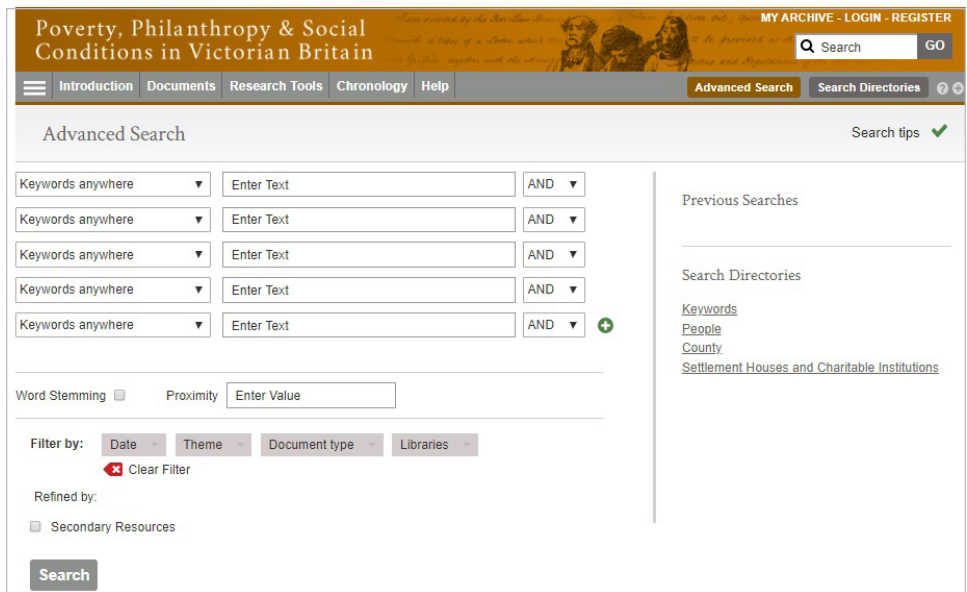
Poverty, Philanthropy & Social Conditions in Victorian Britain

MY ARCHIVE - LOGIN - REGISTER

Search GO

Introduction Documents Research Tools Chronology Help

Advanced Search Search Directories

Advanced Search

Search tips

Keywords anywhere ▼ Enter Text AND ▼
Keywords anywhere ▼ Enter Text AND ▼
Keywords anywhere ▼ Enter Text AND ▼
Keywords anywhere ▼ Enter Text AND ▼
Keywords anywhere ▼ Enter Text AND ▼

Word Stemming Proximity Enter Value

Filter by: Date Theme Document type Libraries

Clear Filter

Refined by:

Secondary Resources

Search

Previous Searches

Search Directories

Keywords
People
County
Settlement Houses and Charitable Institutions